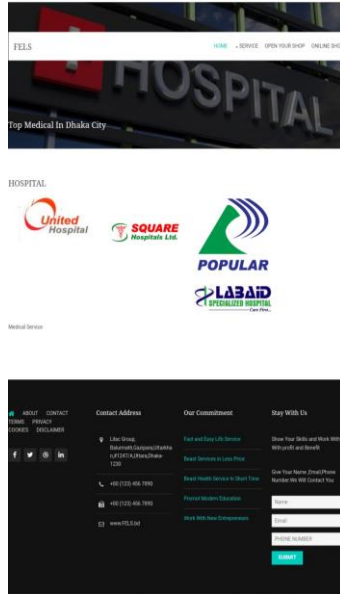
FELS

HOME SERVICE OPEN YOUR SHOP ONLINE SHO

HOSPITAL

Top Medical In Dhaka City

HOSPITAL

United Hospital

SQUARE Hospitals Ltd.

POPULAR

LABAID SPECIALIZED HOSPITAL Care First...

Medical Service

ABOUT CONTACT TERMS PRIVACY COOKIES DISCLAIMER

Contact Address

Lilac Group, Balumath,Ganipara,Uttarkhan,#1247/A,Uttara,Dhaka-1230

+88 (123) 456 7890

+88 (123) 456 7890

www.FELS.bd

Our Commitment

Fast and Easy Life Service

Beast Services in Less Price

Beast Health Service in Short Time

Promot Modern Education

Work With New Entrepreneurs

Stay With Us

Show Your Skills and Work With With profit and Benefit

Give Your Name ,Email,Phone Number.We Will Contact You

Name

Email

PHONE NUMBER

SUBMIT